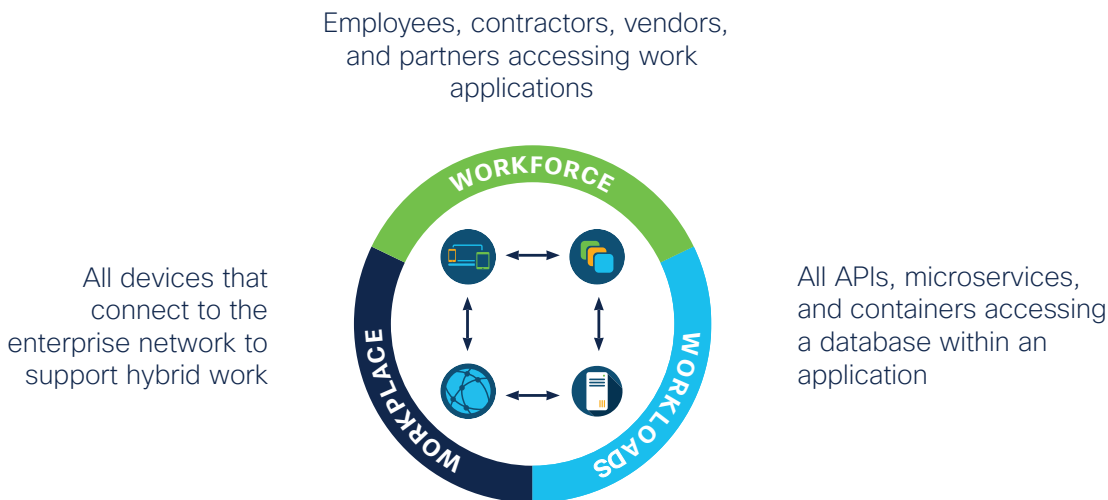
Employees, contractors, vendors, and partners accessing work applications

WORKFORCE

All devices that connect to the enterprise network to support hybrid work

All APIs, microservices, and containers accessing a database within an application

WORKPLACE

WORKLOADS